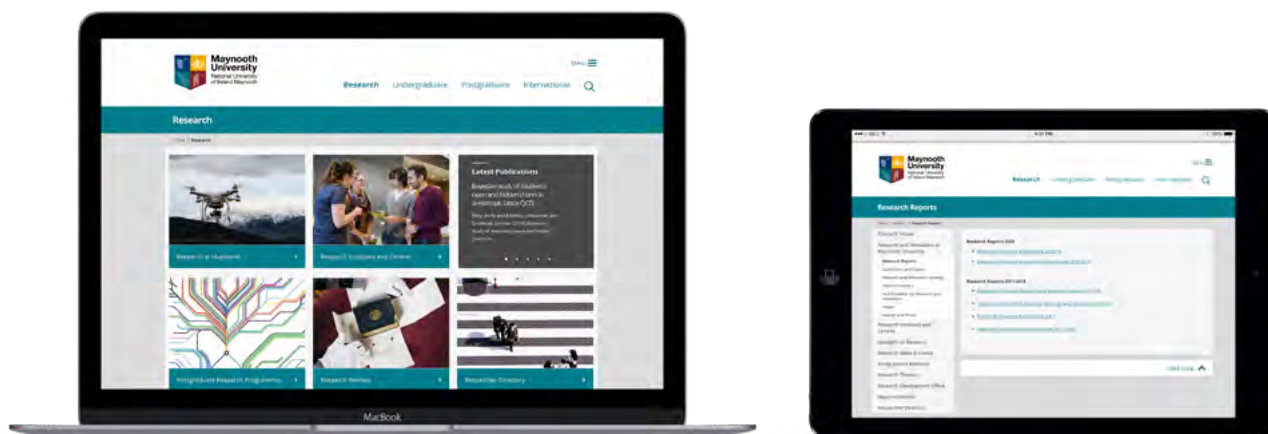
Maynooth University
National University of Ireland Maynooth

MENU

Research Undergraduate Postgraduate International

Research

Home > Research

Latest Publications

Research at Maynooth

Research Institutes and Centres

Postgraduate Research Programmes

Research Themes

Researcher Directory

MacBook

Maynooth University
National University of Ireland Maynooth

MENU

Research Undergraduate Postgraduate International

Research Reports

Research Reports 2020

Research Reports 2017-2018

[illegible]